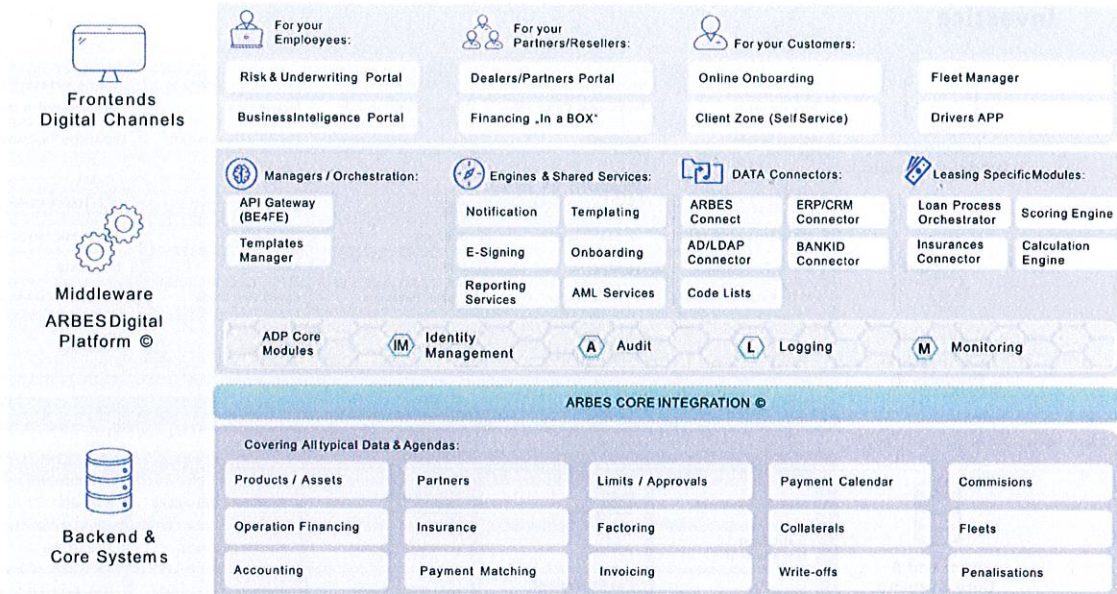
Frontends
Digital Channels

For your Emploeyees:

Risk & Underwriting Portal

BusinessInteligence Portal

For your Partners/Resellers:

Dealers/Partners Portal

Financing „In a BOX"

For your Customers:

Online Onboarding

Client Zone (Self Service)

Fleet Manager

Drivers APP

Middleware
ARBES Digital Platform ©

Managers / Orchestration:

API Gateway (BE4FE)

Templates Manager

Engines & Shared Services:

Notification

Templating

E-Signing

Onboarding

Reporting Services

AML Services

DATA Connectors:

ARBES Connect

ERP/CRM Connector

AD/LDAP Connector

BANKID Connector

Code Lists

Leasing SpecificModules:

Loan Process Orchestrator

Scoring Engine

Insurances Connector

Calculation Engine

ADP Core Modules

IM Identity Management

A Audit

L Logging

M Monitoring

ARBES CORE INTEGRATION ©

Backend &
Core Systems

Covering Alltypical Data & Agendas:

| Products / Assets | Partners | Limits / Approvals | Payment Calendar | Commisions |
|---|---|---|---|---|
| Operation Financing | Insurance | Factoring | Collaterals | Fleets |
| Accounting | Payment Matching | Invoicing | Write-offs | Penalisations |